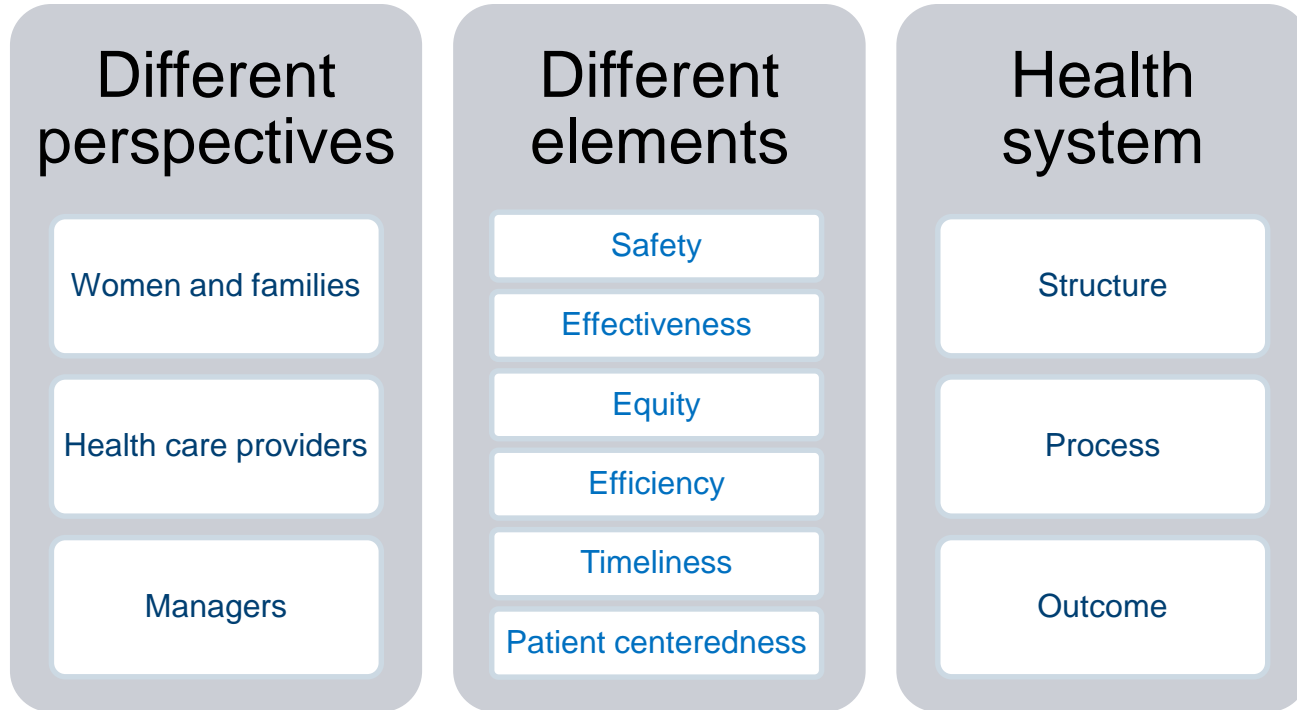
Different perspectives

Women and families

Health care providers

Managers

Different elements

Safety

Effectiveness

Equity

Efficiency

Timeliness

Patient centeredness

Health system

Structure

Process

Outcome